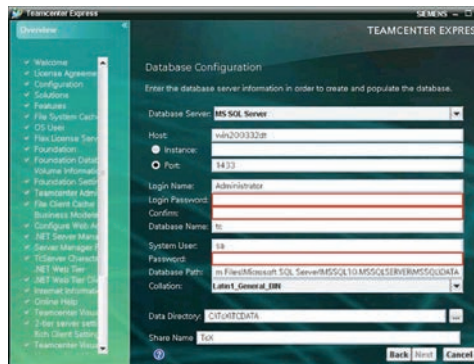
Teamcenter Express
SIEMENS
Overview
TEAMCENTER EXPRES

Welcome
License Agreeme
Configuration
Solutions
Features
File System Cach
OS User
Flex License Serv
Foundation
Foundation Datal
Volume Informati
Foundation Settin
Teamcenter Admi
File Client Cache
Business Modele
Configure Web A
.NET Server Mana
Server Manager F
TcServer Characte
.NET Web Tier
.NET Web Tier Cli
Internet Informati
Online Help
Teamcenter Visua
2-tier server setti
Rich Client Setting
Teamcenter Visua

Database Configuration

Enter the database server information in order to create and populate the database.

Database Server: MS SQL Server
Host: win2003332dt
Instance:
Port: 1433
Login Name: Administrator
Login Password:
Confirm:
Database Name: tc
System User: sa
Password:
Database Path: m Files\Microsoft SQL Server\MSSQL10.MSSQLSERVER\MSSQL\DATA
Collation: Latin1_General_BIN

Data Directory: C:\Tc\TCDATA
Share Name: TcX

Back Next Cancel